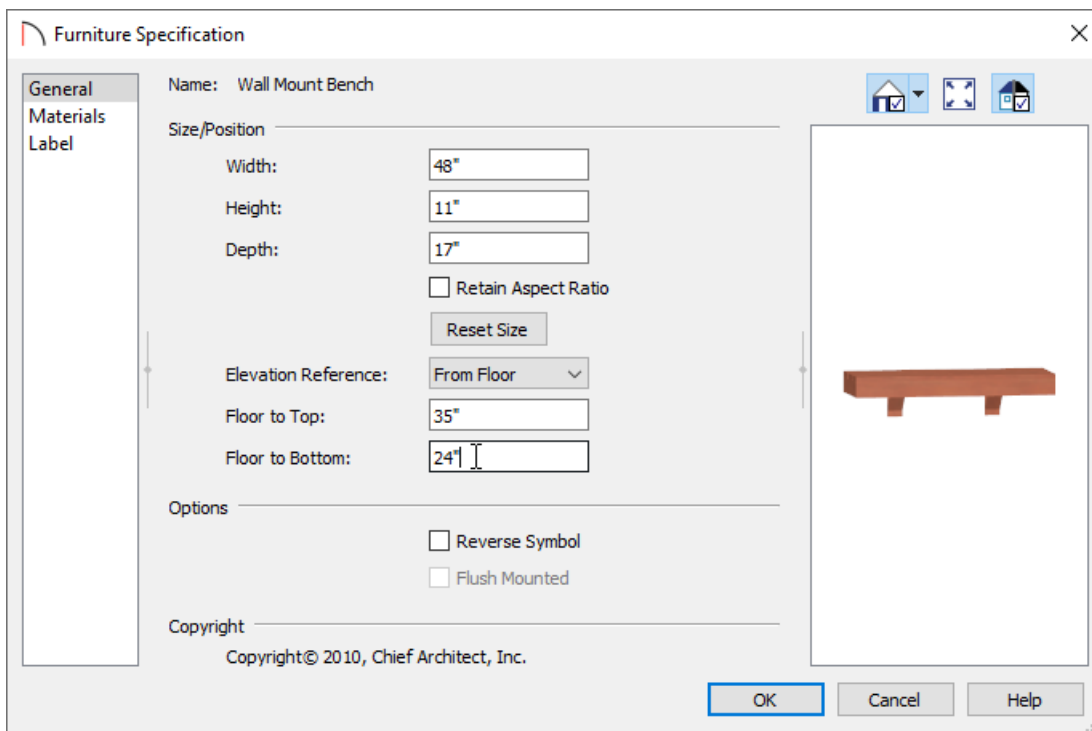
Furniture Specification

General
Materials
Label

Name: Wall Mount Bench

Size/Position

Width: 48"

Height: 11"

Depth: 17"

Retain Aspect Ratio

Reset Size

Elevation Reference: From Floor

Floor to Top: 35"

Floor to Bottom: 24"

Options

Reverse Symbol

Flush Mounted

Copyright

Copyright© 2010, Chief Architect, Inc.

OK Cancel Help